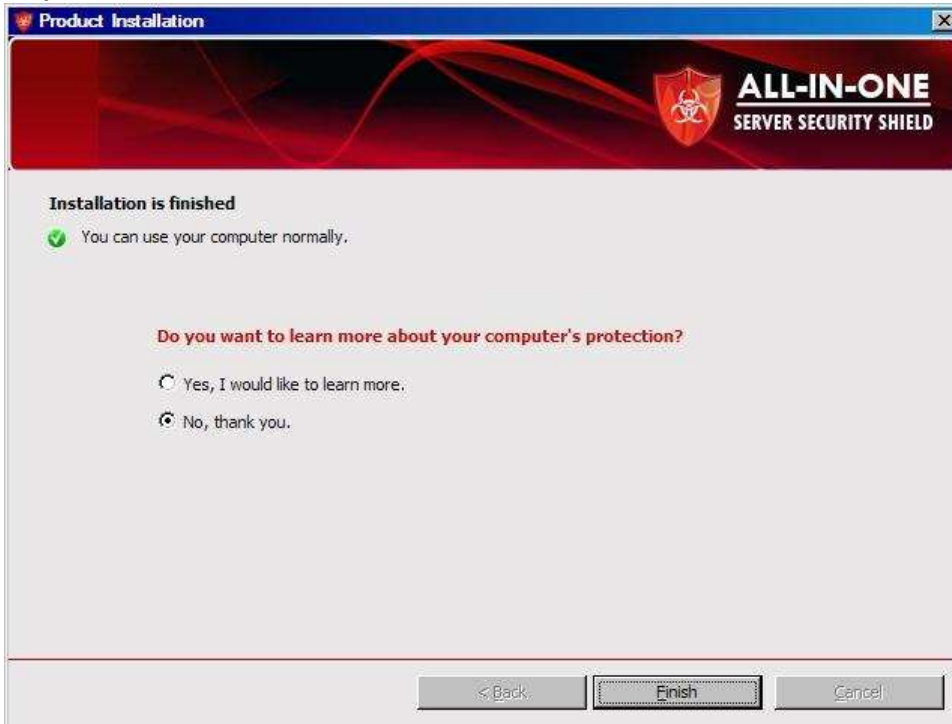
Product Installation

ALL-IN-ONE
SERVER SECURITY SHIELD

Installation is finished

You can use your computer normally.

Do you want to learn more about your computer's protection?

Yes, I would like to learn more.

No, thank you.

< Back

Finish

Cancel